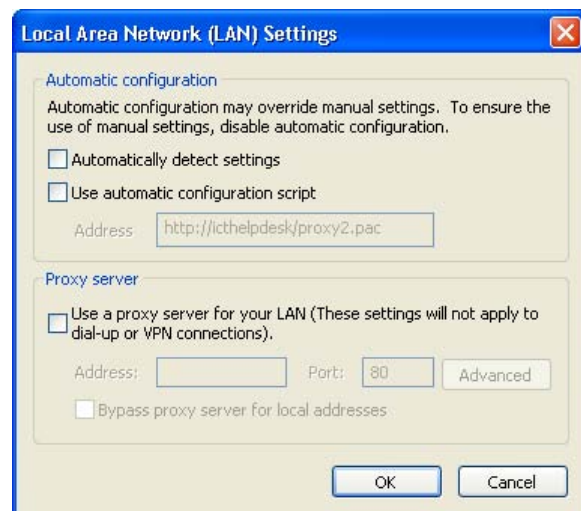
Local Area Network (LAN) Settings

Automatic configuration

Automatic configuration may override manual settings. To ensure the use of manual settings, disable automatic configuration.

Automatically detect settings

Use automatic configuration script

Address http://icthelpdesk/proxy2.pac

Proxy server

Use a proxy server for your LAN (These settings will not apply to dial-up or VPN connections).

Address: Port: 80 Advanced

Bypass proxy server for local addresses

OK Cancel